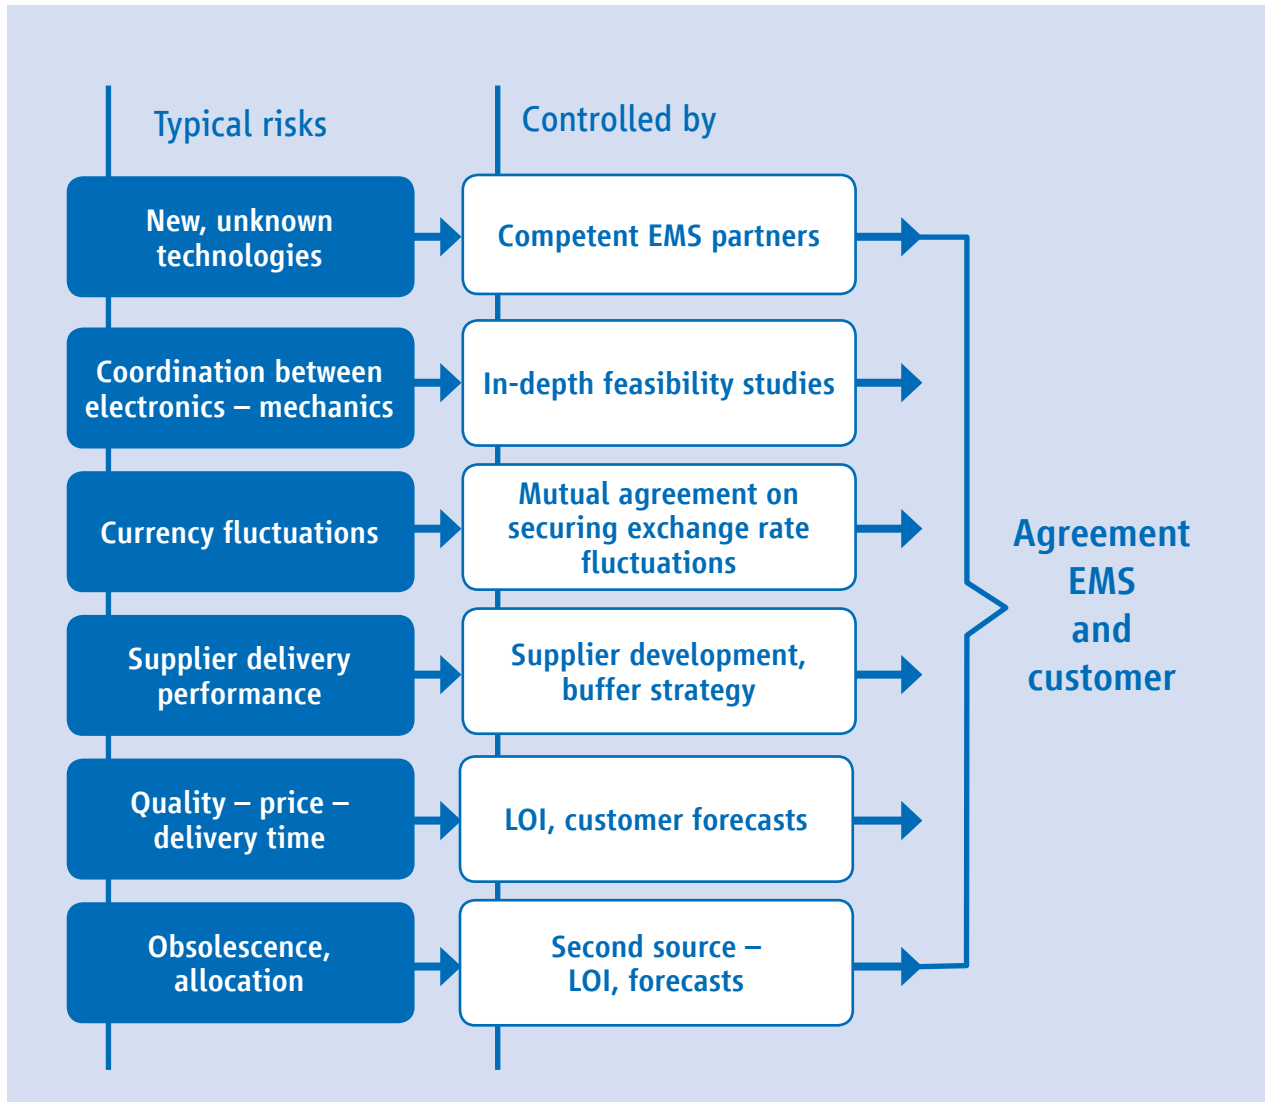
Typical risks

Controlled by

New, unknown technologies

Competent EMS partners

Coordination between electronics – mechanics

In-depth feasibility studies

Currency fluctuations

Mutual agreement on securing exchange rate fluctuations

Supplier delivery performance

Supplier development, buffer strategy

Quality – price – delivery time

LOI, customer forecasts

Obsolescence, allocation

Second source – LOI, forecasts

Agreement EMS and customer